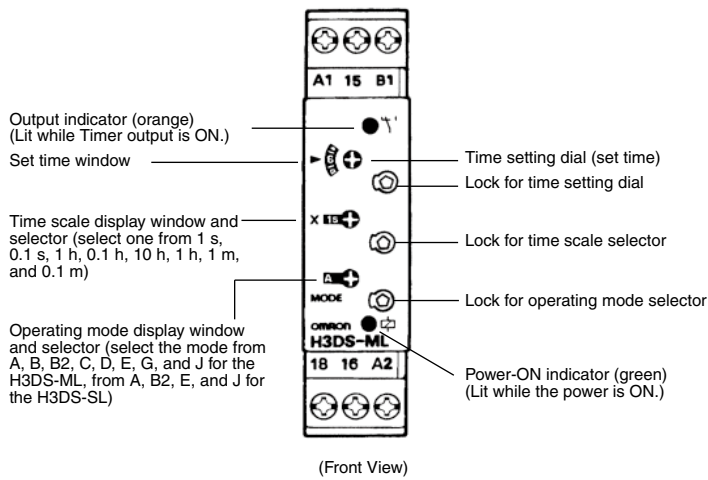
A1 15 B1

Output indicator (orange) (Lit while Timer output is ON.)

Set time window

Time setting dial (set time)

Lock for time setting dial

Time scale display window and selector (select one from 1 s, 0.1 s, 1 h, 0.1 h, 10 h, 1 h, 1 m, and 0.1 m)

x 1S

Lock for time scale selector

A

MODE

Lock for operating mode selector

Operating mode display window and selector (select the mode from A, B, B2, C, D, E, G, and J for the H3DS-ML, from A, B2, E, and J for the H3DS-SL)

omron

H3DS-ML

18 16 A2

Power-ON indicator (green) (Lit while the power is ON.)

(Front View)